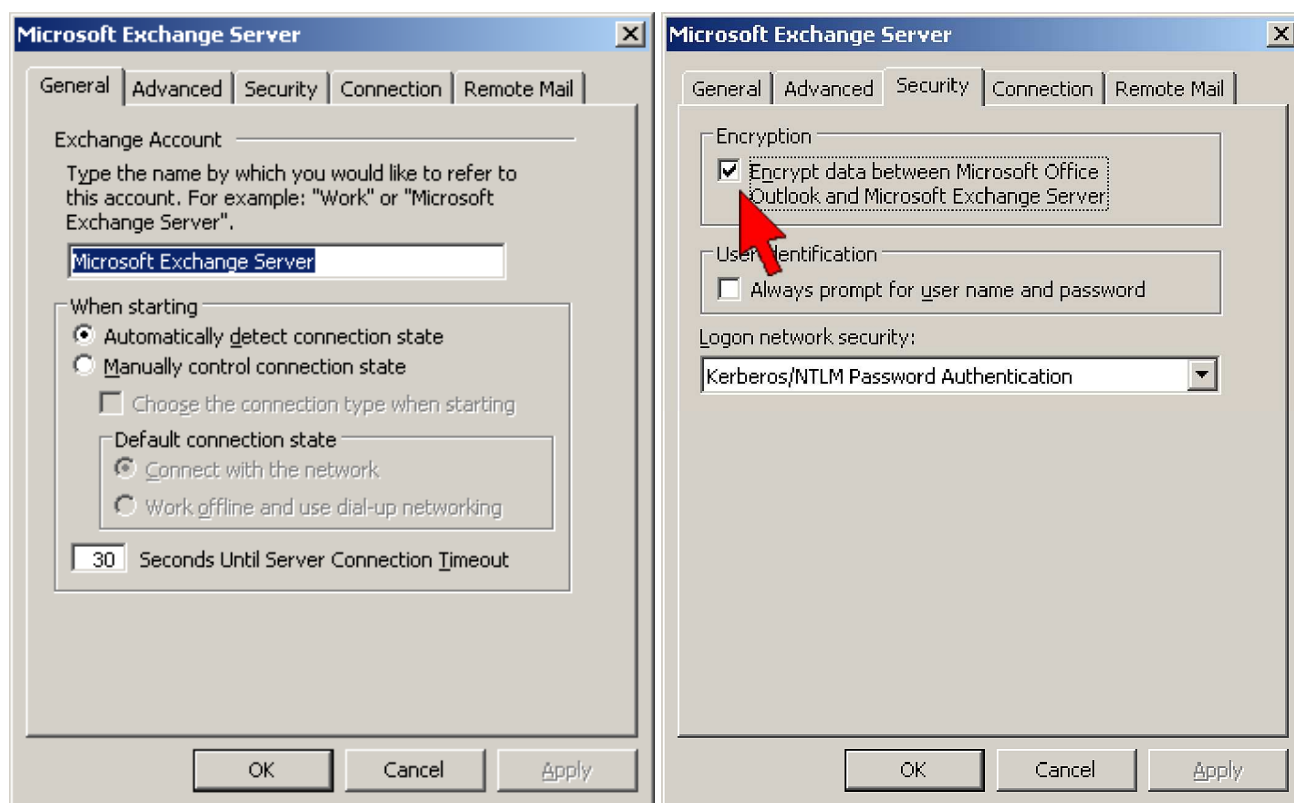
Microsoft Exchange Server

General | Advanced | Security | Connection | Remote Mail

Exchange Account

Type the name by which you would like to refer to this account. For example: "Work" or "Microsoft Exchange Server".

Microsoft Exchange Server

When starting

Automatically detect connection state

Manually control connection state

Choose the connection type when starting

Default connection state

Connect with the network

Work offline and use dial-up networking

30 Seconds Until Server Connection Timeout

OK Cancel Apply

Microsoft Exchange Server

General | Advanced | Security | Connection | Remote Mail

Encryption

Encrypt data between Microsoft Office Outlook and Microsoft Exchange Server

User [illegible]dentification

Always prompt for user name and password

Logon network security:

Kerberos/NTLM Password Authentication

OK Cancel Apply